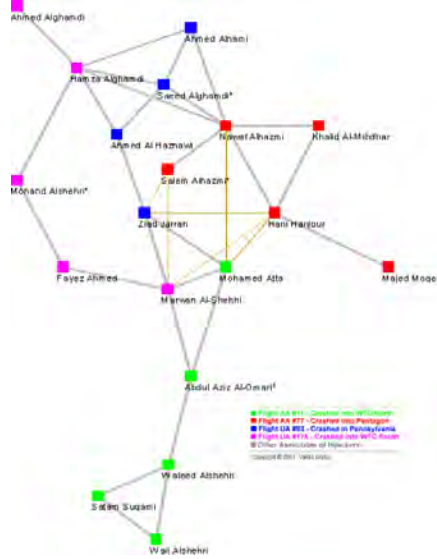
Ahmed Alghamdi
Ahmed Alhaznawi
Hamza Alghamdi
Saeed Alghamdi*
Nawaf Alhazmi
Khalid Al-Mihdhar
Ahmed Al Haznawi
Salem Alhazmi*
Mohand Alshehri*
Ziad Jarrah
Hani Hanjour
Mohamed Atta
Majed Moqe
Fayez Ahmed
Marwan Al-Shehhi
Abdul Aziz Al-Omari*
Flight AA #11 - Crashed into WTC North
Flight AA #77 - Crashed into Pentagon
Flight UA #93 - Crashed in Pennsylvania
Flight UA #175 - Crashed into WTC South
Other Associates of Hijackers
Copyright © 2001 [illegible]
Waleed Alshehri
Satam Suqami
Wail Alshehri